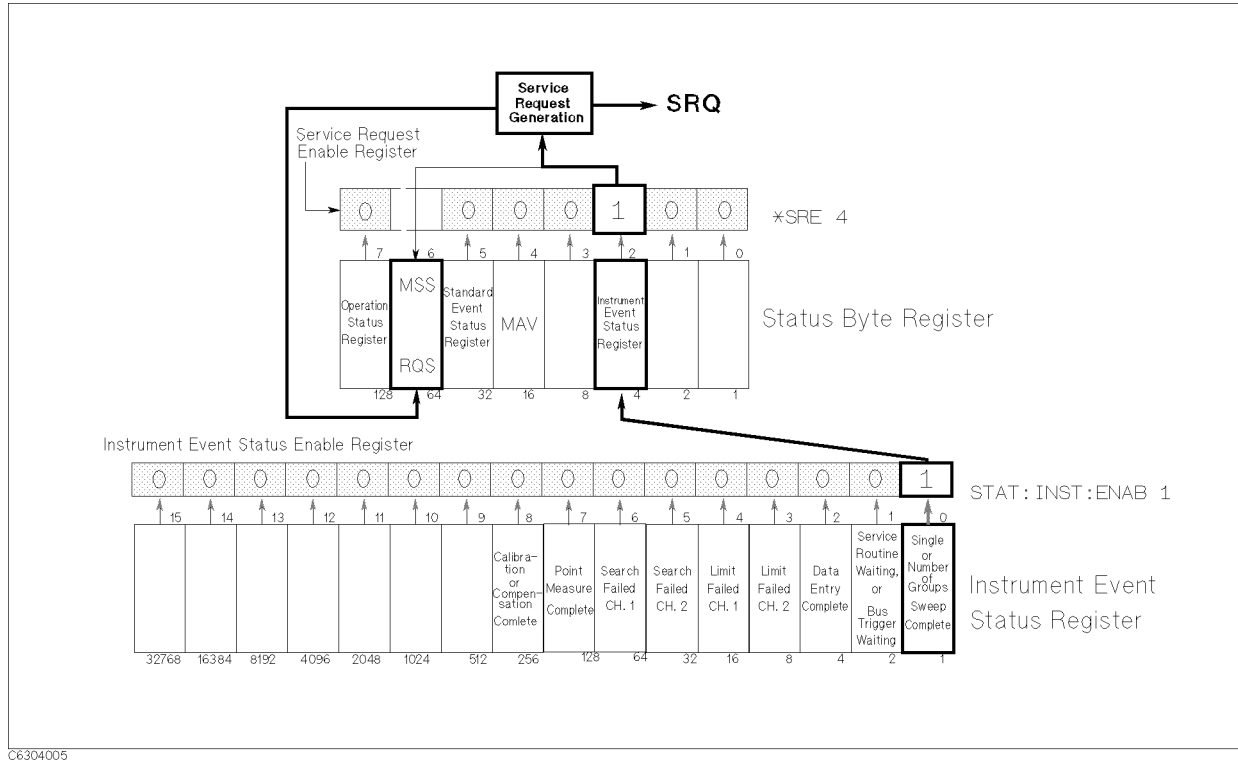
Service Request Generation

SRQ

Service Request Enable Register

| 0 | | 0 | 0 | 0 | 1 | 0 | 0 |
|---|---|---|---|---|---|---|---|

*SRE 4

7 6 5 4 3 2 1 0

| Operation Status Register | MSS RQS | Standard Event Status Register | MAV | | Instrument Event Status Register | | |
|---|---|---|---|---|---|---|---|
| 128 | 64 | 32 | 16 | 8 | 4 | 2 | 1 |

Status Byte Register

Instrument Event Status Enable Register

| 0 | 0 | 0 | 0 | 0 | 0 | 0 | 0 | 0 | 0 | 0 | 0 | 0 | 0 | 0 | 1 |
|---|---|---|---|---|---|---|---|---|---|---|---|---|---|---|---|

STAT:INST:ENAB 1

15 14 13 12 11 10 9 8 7 6 5 4 3 2 1 0

| | | | | | | | Calibration or Compensation Comlete | Point Measure Complete | Search Failed CH. 1 | Search Failed CH. 2 | Limit Failed CH. 1 | Limit Failed CH. 2 | Data Entry Complete | Service Routine Waiting, or Bus Trigger Waiting | Single or Number of Groups Sweep Complete |
|---|---|---|---|---|---|---|---|---|---|---|---|---|---|---|---|
| 32768 | 16384 | 8192 | 4096 | 2048 | 1024 | 512 | 256 | 128 | 64 | 32 | 16 | 8 | 4 | 2 | 1 |

Instrument Event Status Register

C6304005